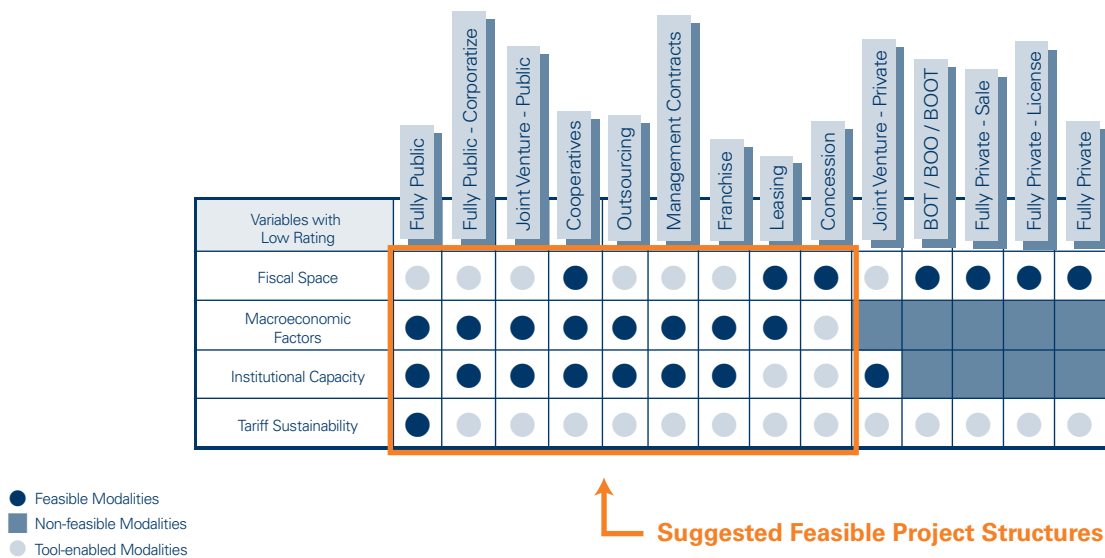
| Variables with Low Rating | Fully Public | Fully Public - Corporatize | Joint Venture - Public | Cooperatives | Outsourcing | Management Contracts | Franchise | Leasing | Concession | Joint Venture - Private | BOT / BOO / BOOT | Fully Private - Sale | Fully Private - License | Fully Private |
|---|---|---|---|---|---|---|---|---|---|---|---|---|---|---|
| Fiscal Space | | | | | | | | | | | | | | |
| Macroeconomic Factors | | | | | | | | | | | | | | |
| Institutional Capacity | | | | | | | | | | | | | | |
| Tariff Sustainability | | | | | | | | | | | | | | |

Feasible Modalities
Non-feasible Modalities
Tool-enabled Modalities

Suggested Feasible Project Structures